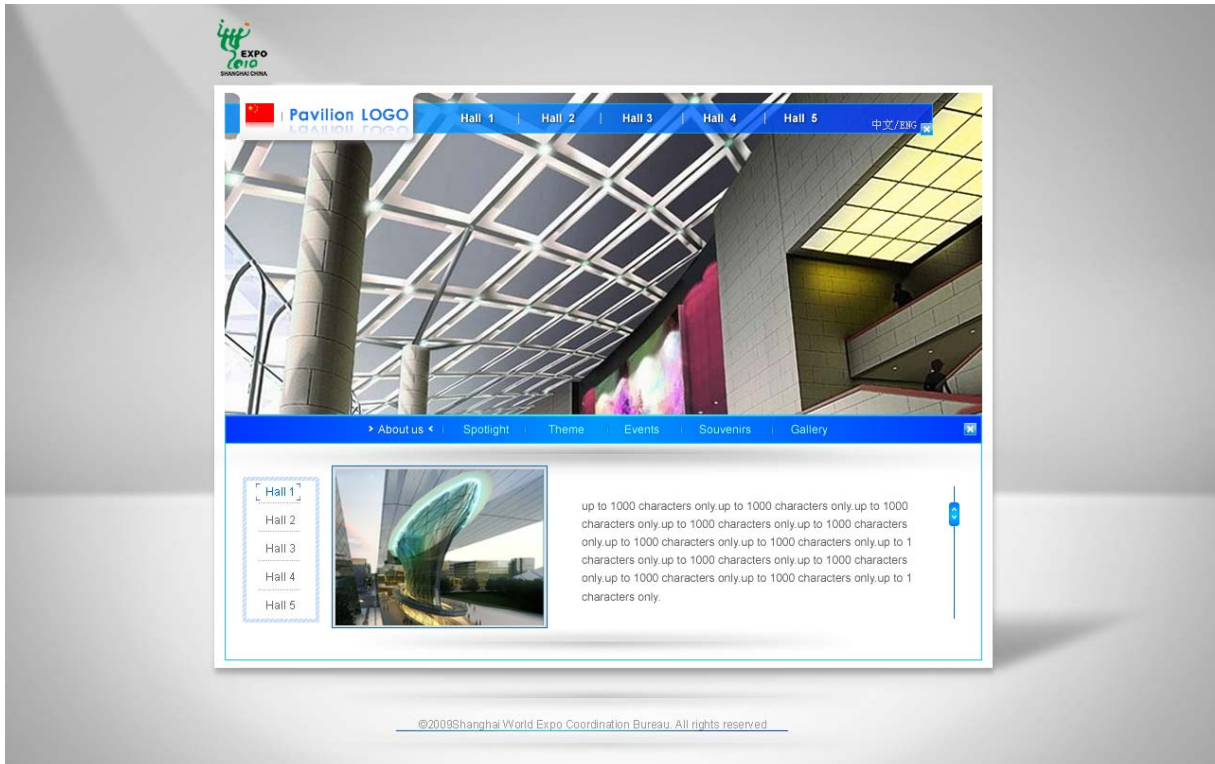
EXPO 2010 SHANGHAI CHINA

Pavilion LOGO

Hall 1 | Hall 2 | Hall 3 | Hall 4 | Hall 5

中文/ENG

About us | Spotlight | Theme | Events | Souvenirs | Gallery

Hall 1
Hall 2
Hall 3
Hall 4
Hall 5

up to 1000 characters only.up to 1000 characters only.up to 1000 characters only.up to 1000 characters only.up to 1000 characters only.up to 1000 characters only.up to 1000 characters only.up to 1 characters only.up to 1000 characters only.up to 1000 characters only.up to 1000 characters only.up to 1000 characters only.up to 1 characters only.

©2009Shanghai World Expo Coordination Bureau. All rights reserved